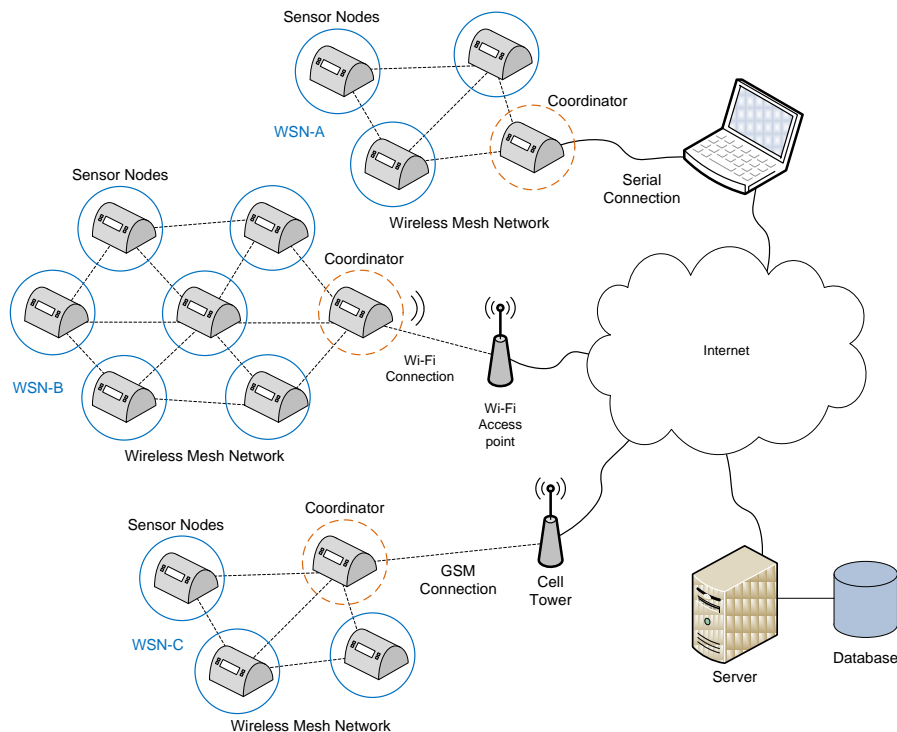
Sensor Nodes

Coordinator

WSN-A

Serial Connection

Wireless Mesh Network

Sensor Nodes

Coordinator

Internet

Wi-Fi Connection

WSN-B

Wi-Fi Access point

Wireless Mesh Network

Coordinator

Sensor Nodes

GSM Connection

Cell Tower

WSN-C

Database

Server

Wireless Mesh Network